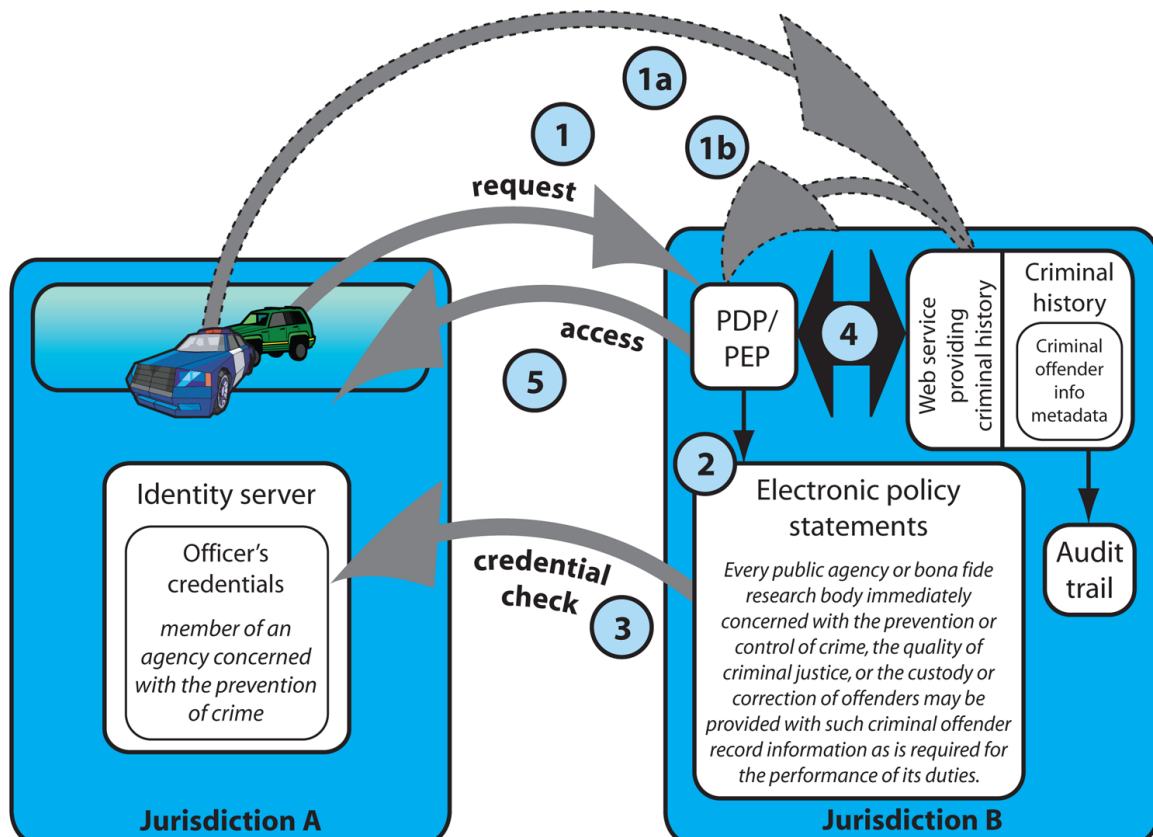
1a

1

1b

request

access

5

PDP/ PEP

4

Web service providing criminal history

Criminal history

Criminal offender info metadata

2

Electronic policy statements

*Every public agency or bona fide research body immediately concerned with the prevention or control of crime, the quality of criminal justice, or the custody or correction of offenders may be provided with such criminal offender record information as is required for the performance of its duties.*

Audit trail

Identity server

Officer's credentials

*member of an agency concerned with the prevention of crime*

credential check

3

Jurisdiction A

Jurisdiction B